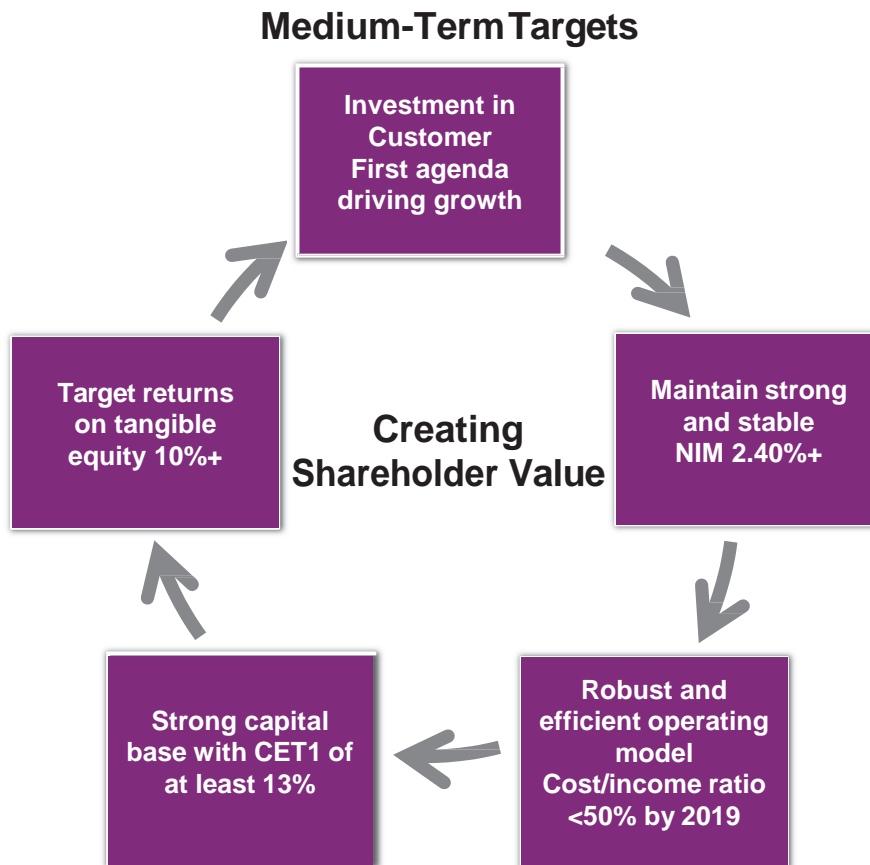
Medium-Term Targets

Investment in Customer First agenda driving growth

Maintain strong and stable NIM 2.40%+

Robust and efficient operating model Cost/income ratio <50% by 2019

Strong capital base with CET1 of at least 13%

Target returns on tangible equity 10%+

Creating Shareholder Value